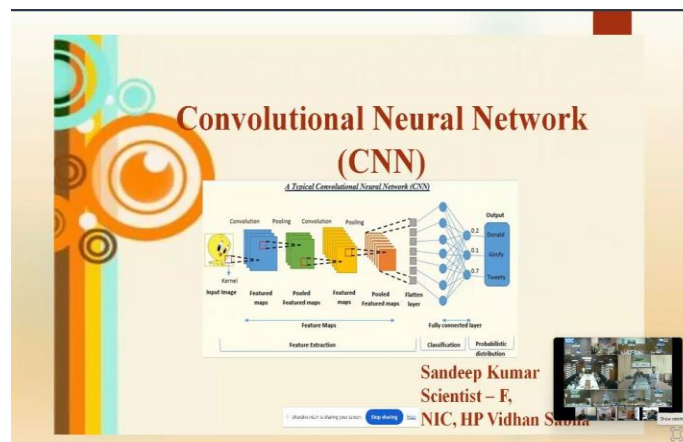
Convolutional Neural Network (CNN)

A Typical Convolutional Neural Network (CNN)

Convolution
Pooling
Convolution
Pooling
Output
0.2
Donald
0.1
Goofy
0.7
Tweety
Kernel
Input image
Featured maps
Pooled Featured maps
Featured maps
Pooled Featured maps
Flatten layer
Fully connected layer
Feature Maps
Feature Extraction
Classification
Probabilistic distribution

Sandeep Kumar
Scientist – F,
NIC, HP Vidhan Sabha

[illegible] is sharing your screen.
Stop sharing
Hide